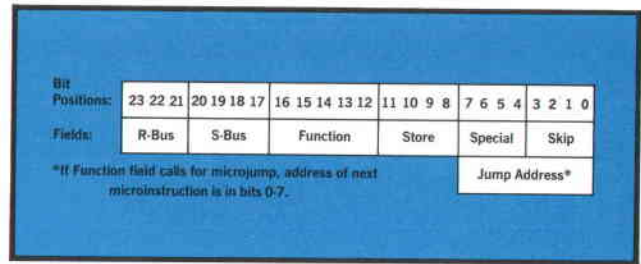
| Bit Positions: | 23 22 21 | 20 19 18 17 | 16 15 14 13 12 | 11 10 9 8 | 7 6 5 4 | 3 2 1 0 |
|---|---|---|---|---|---|---|
| Fields: | R-Bus | S-Bus | Function | Store | Special | Skip |
| | | | | | Jump Address* | |

*If Function field calls for microjump, address of next microinstruction is in bits 0-7.